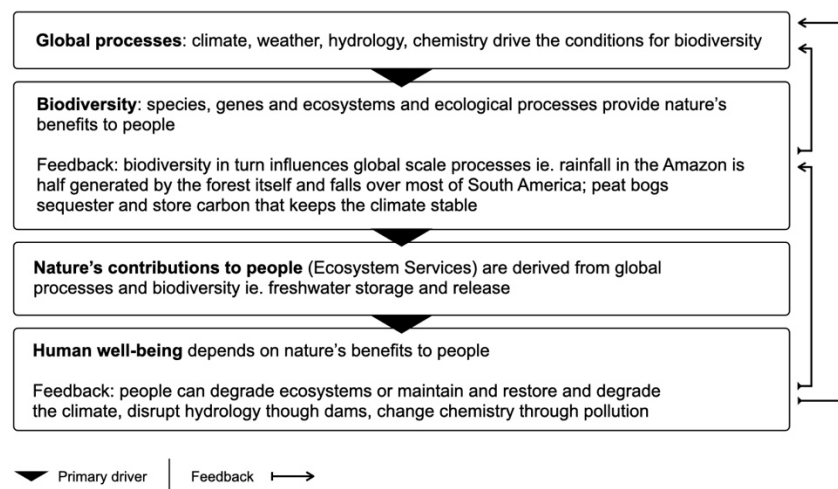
**Global processes**: climate, weather, hydrology, chemistry drive the conditions for biodiversity

**Biodiversity**: species, genes and ecosystems and ecological processes provide nature's benefits to people

Feedback: biodiversity in turn influences global scale processes ie. rainfall in the Amazon is half generated by the forest itself and falls over most of South America; peat bogs sequester and store carbon that keeps the climate stable

**Nature's contributions to people** (Ecosystem Services) are derived from global processes and biodiversity ie. freshwater storage and release

**Human well-being** depends on nature's benefits to people

Feedback: people can degrade ecosystems or maintain and restore and degrade the climate, disrupt hydrology though dams, change chemistry through pollution

Primary driver | Feedback